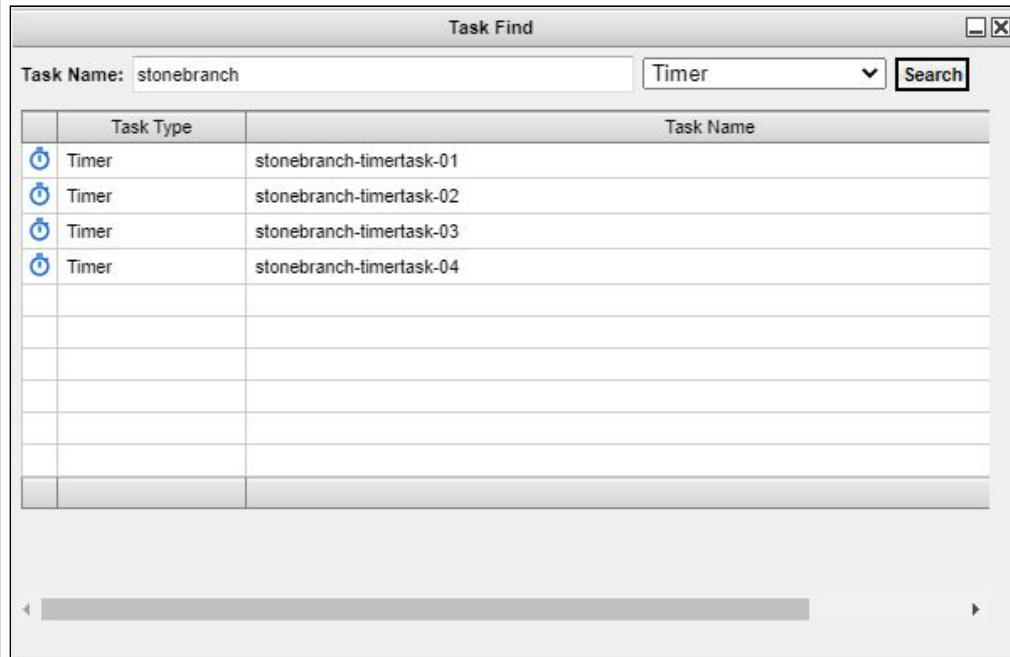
Task Find

Task Name: stonebranch

Timer

Search

| | Task Type | Task Name |
|---|---|---|
| | Timer | stonebranch-timertask-01 |
| | Timer | stonebranch-timertask-02 |
| | Timer | stonebranch-timertask-03 |
| | Timer | stonebranch-timertask-04 |